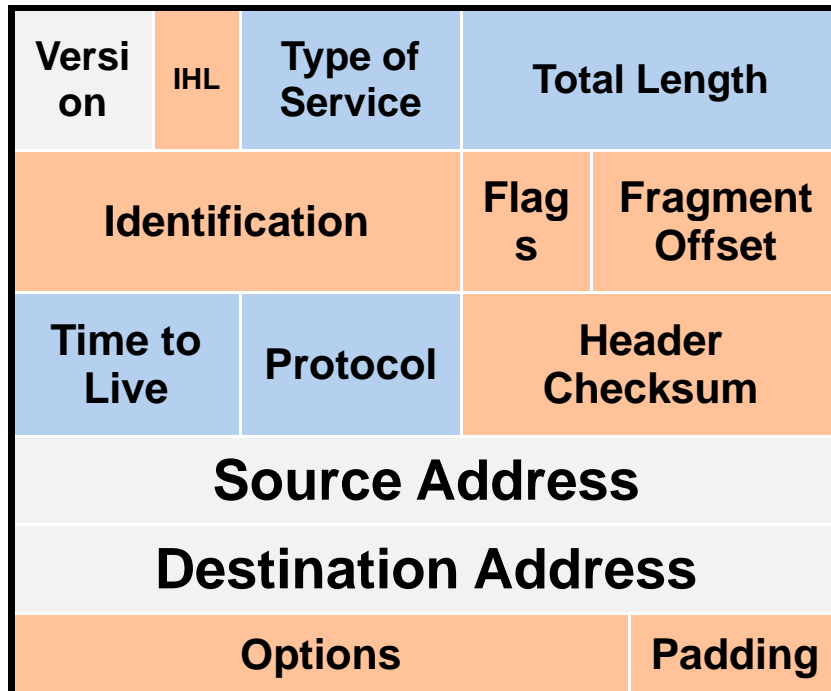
| Versi on | IHL | Type of Service | Total Length |
|---|---|---|---|
| Identification | | Flag s | Fragment Offset |
| Time to Live | Protocol | Header Checksum | |
| Source Address | | | |
| Destination Address | | | |
| Options | | | Padding |